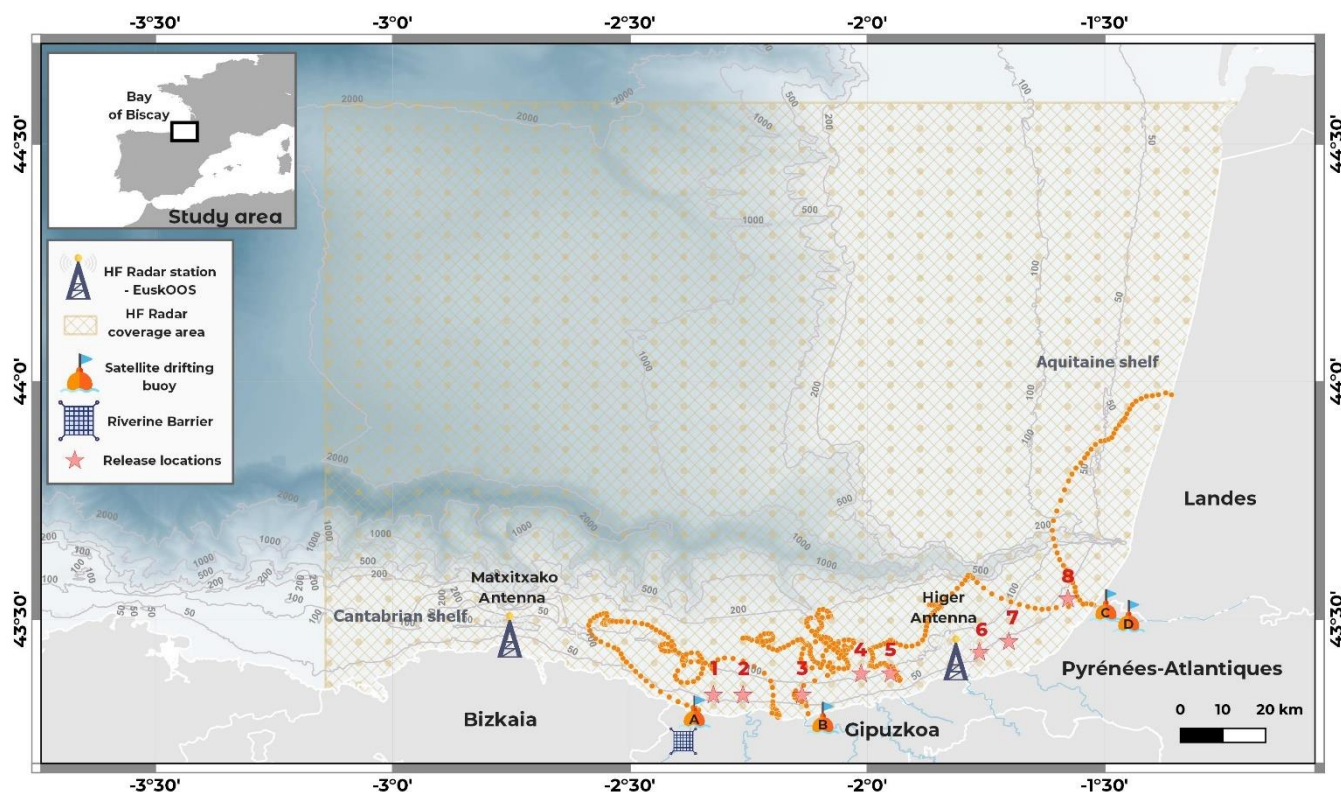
-3°30' -3°0' -2°30' -2°0' -1°30'

Bay of Biscay

Study area

HF Radar station - EuskOOS

HF Radar coverage area

Satellite drifting buoy

Riverine Barrier

Release locations

44°30'

44°0'

43°30'

2000

1000

500

200

100

50

Aquitaine shelf

Landes

Matxitxako Antenna

Cantabrian shelf

Higer Antenna

8

C

D

6

7

1 2 3 4 5

A

B

Bizkaia

Gipuzkoa

Pyrénées-Atlantiques

0 10 20 km

-3°30' -3°0' -2°30' -2°0' -1°30'